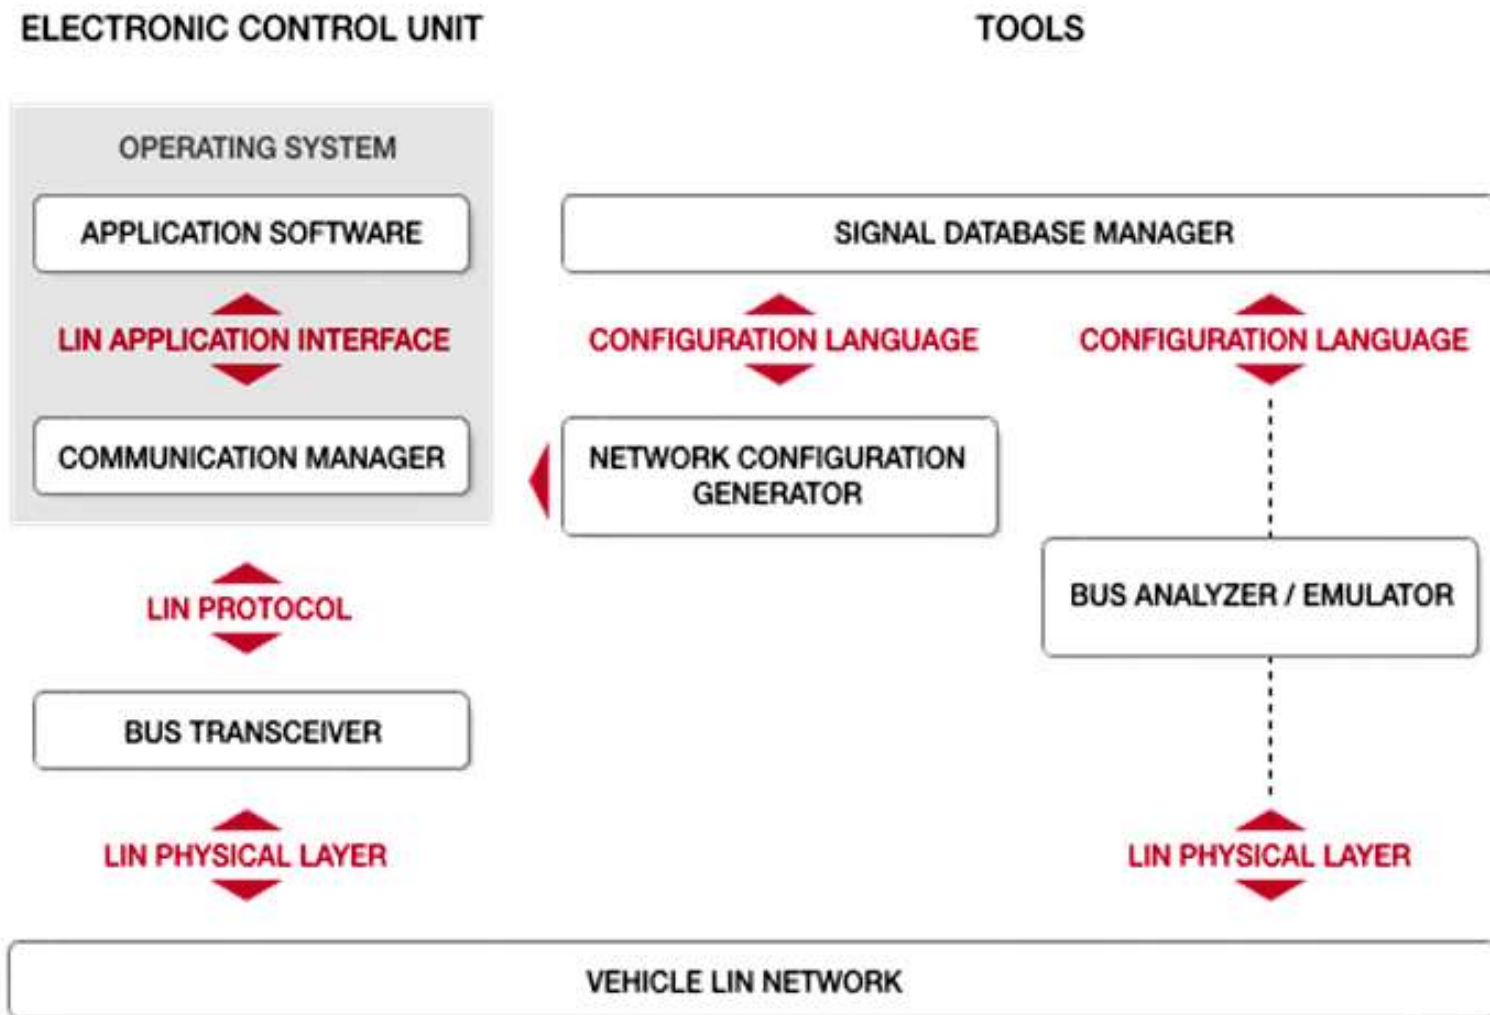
ELECTRONIC CONTROL UNIT

TOOLS

OPERATING SYSTEM

APPLICATION SOFTWARE

LIN APPLICATION INTERFACE

COMMUNICATION MANAGER

SIGNAL DATABASE MANAGER

CONFIGURATION LANGUAGE

CONFIGURATION LANGUAGE

NETWORK CONFIGURATION GENERATOR

LIN PROTOCOL

BUS ANALYZER / EMULATOR

BUS TRANSCEIVER

LIN PHYSICAL LAYER

LIN PHYSICAL LAYER

VEHICLE LIN NETWORK